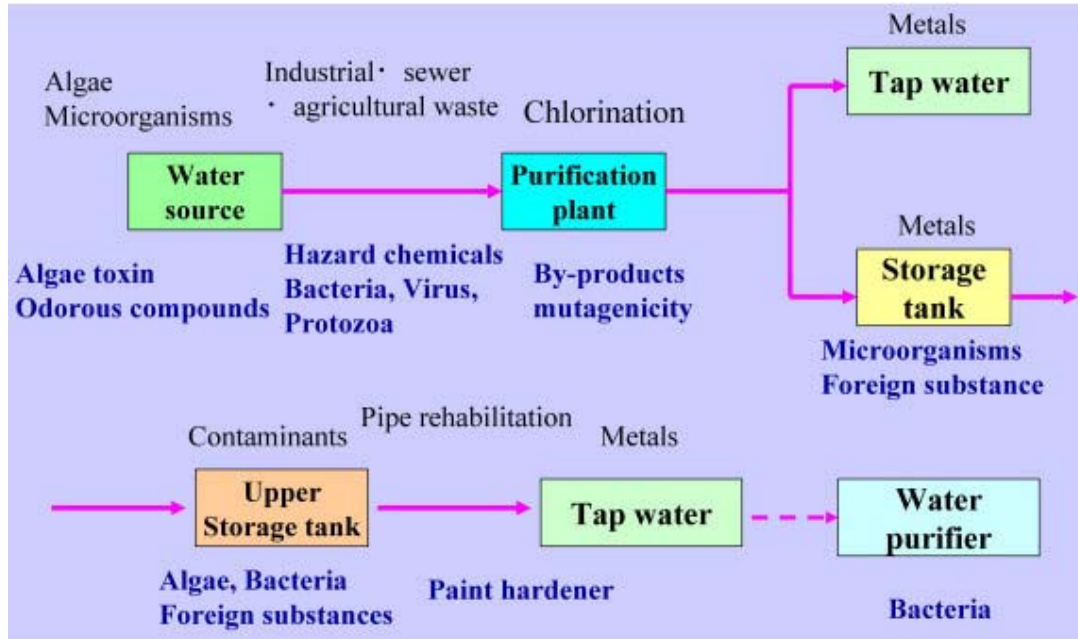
Algae
Microorganisms

Industrial・ sewer
・ agricultural waste

Chlorination

Metals

Tap water

Water source

Purification plant

Metals

Storage tank

Algae toxin
Odorous compounds

Hazard chemicals
Bacteria, Virus, Protozoa

By-products
mutagenicity

Microorganisms
Foreign substance

Contaminants

Pipe rehabilitation

Metals

Upper Storage tank

Tap water

Water purifier

Algae, Bacteria
Foreign substances

Paint hardener

Bacteria